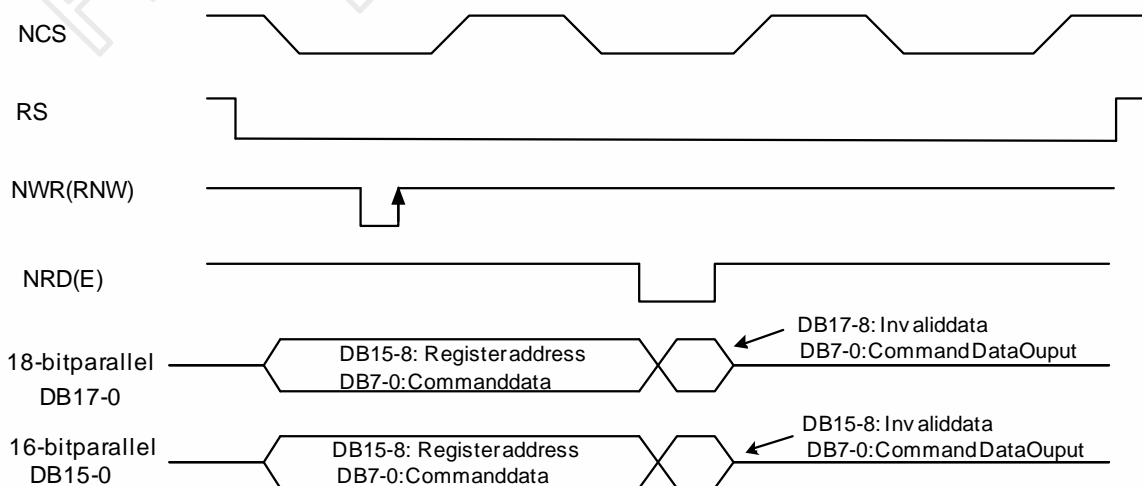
NCS

RS

NWR(RNW)

NRD(E)

18-bitparallel
DB17-0

DB15-8: Registeraddress
DB7-0:Commanddata

DB17-8: Inv aliddata
DB7-0:CommandDataOuput

16-bitparallel
DB15-0

DB15-8: Registeraddress
DB7-0:Commanddata

DB15-8: Inv aliddata
DB7-0:CommandDataOuput